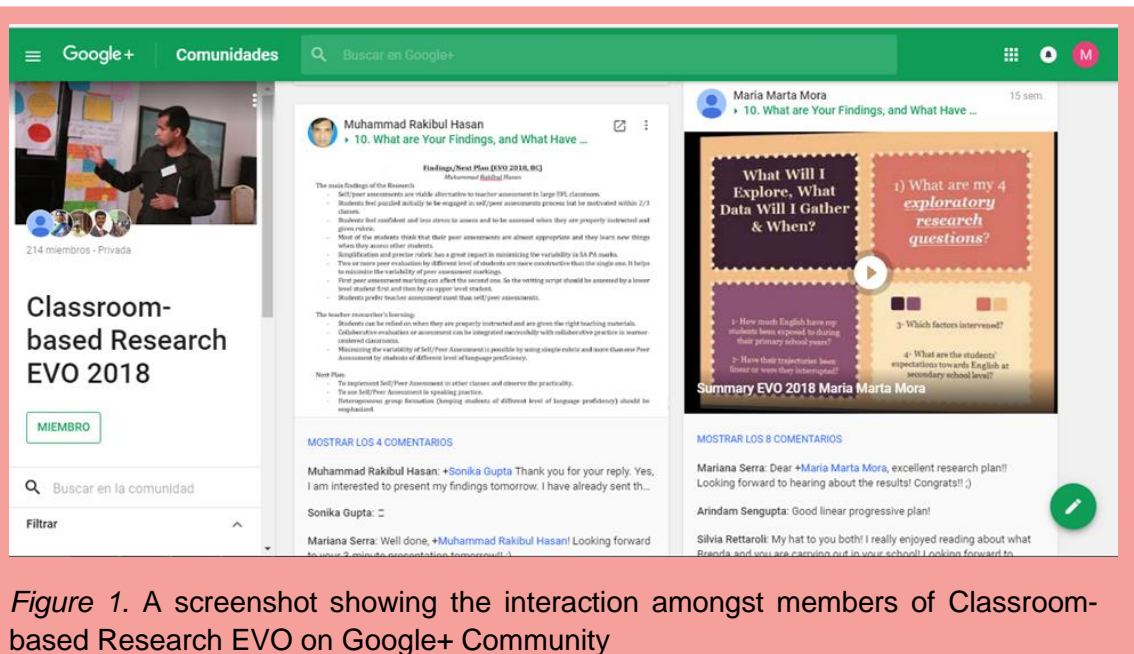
Google+ Comunidades

Buscar en Google+

M

214 miembros · Privada

Classroom-based Research EVO 2018

MIEMBRO

Buscar en la comunidad

Filtrar

Muhammad Rakibul Hasan
▸ 10. What are Your Findings, and What Have ...

Findings/Next Plan (EVO 2018, BC)
Muhammad Rakibul Hasan

The main findings of the Research
- Self/peer assessments are viable alternative to teacher assessment in large EFL classroom.
- Students feel puzzled initially to be engaged in self/peer assessments process but be motivated within 2/3 classes.
- Students feel confident and less stress to assess and to be assessed when they are properly instructed and given rubric.
- Most of the students think that their peer assessments are almost appropriate and they learn new things when they assess other students.
- Simplification and precise rubric has great impact in minimizing the variability in SA PA marks.
- Two or more peer evaluation by different level of students are more constructive than the single one. It helps to minimize the variability of peer assessment markings.
- First peer assessment marking can affect the second one. So the writing script should be assessed by a lower level student first and then by an upper level student.
- Students prefer teacher assessment most than self/peer assessments.

The teacher researcher's learning:
- Students can be relied on when they are properly instructed and are given the right teaching materials.
- Collaborative evaluation or assessment can be integrated successfully with collaborative practice in learner-centered classrooms.
- Minimizing the variability of Self/Peer Assessment is possible by using simple rubric and more than one Peer Assessment by students of different level of language proficiency.

Next Plan:
- To implement Self/Peer Assessment in other classes and observe the practicality.
- To use Self/Peer Assessment in speaking practice.
- Heterogeneous group formation (keeping students of different level of language proficiency) should be emphasized.

MOSTRAR LOS 4 COMENTARIOS

Muhammad Rakibul Hasan: +Sonika Gupta Thank you for your reply. Yes, I am interested to present my findings tomorrow. I have already sent th...

Sonika Gupta: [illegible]

Mariana Serra: Well done, +Muhammad Rakibul Hasan! Looking forward to your 3 minute presentation tomorrow!! :)

Maria Marta Mora
▸ 10. What are Your Findings, and What Have ...
15 sem.

What Will I Explore, What Data Will I Gather & When?

1) What are my 4 exploratory research questions?

1- How much English have my students been exposed to during their primary school years?

2- Have their trajectories been linear or were they interrupted?

3- Which factors intervened?

4- What are the students' expectations towards English at secondary school level?

Summary EVO 2018 Maria Marta Mora

MOSTRAR LOS 8 COMENTARIOS

Mariana Serra: Dear +Maria Marta Mora, excellent research plan!! Looking forward to hearing about the results! Congrats!! ;)

Arindam Sengupta: Good linear progressive plan!

Silvia Rettaroli: My hat to you both! I really enjoyed reading about what Brenda and you are carrying out in your school! Looking forward to...

Figure 1. A screenshot showing the interaction amongst members of Classroom-based Research EVO on Google+ Community